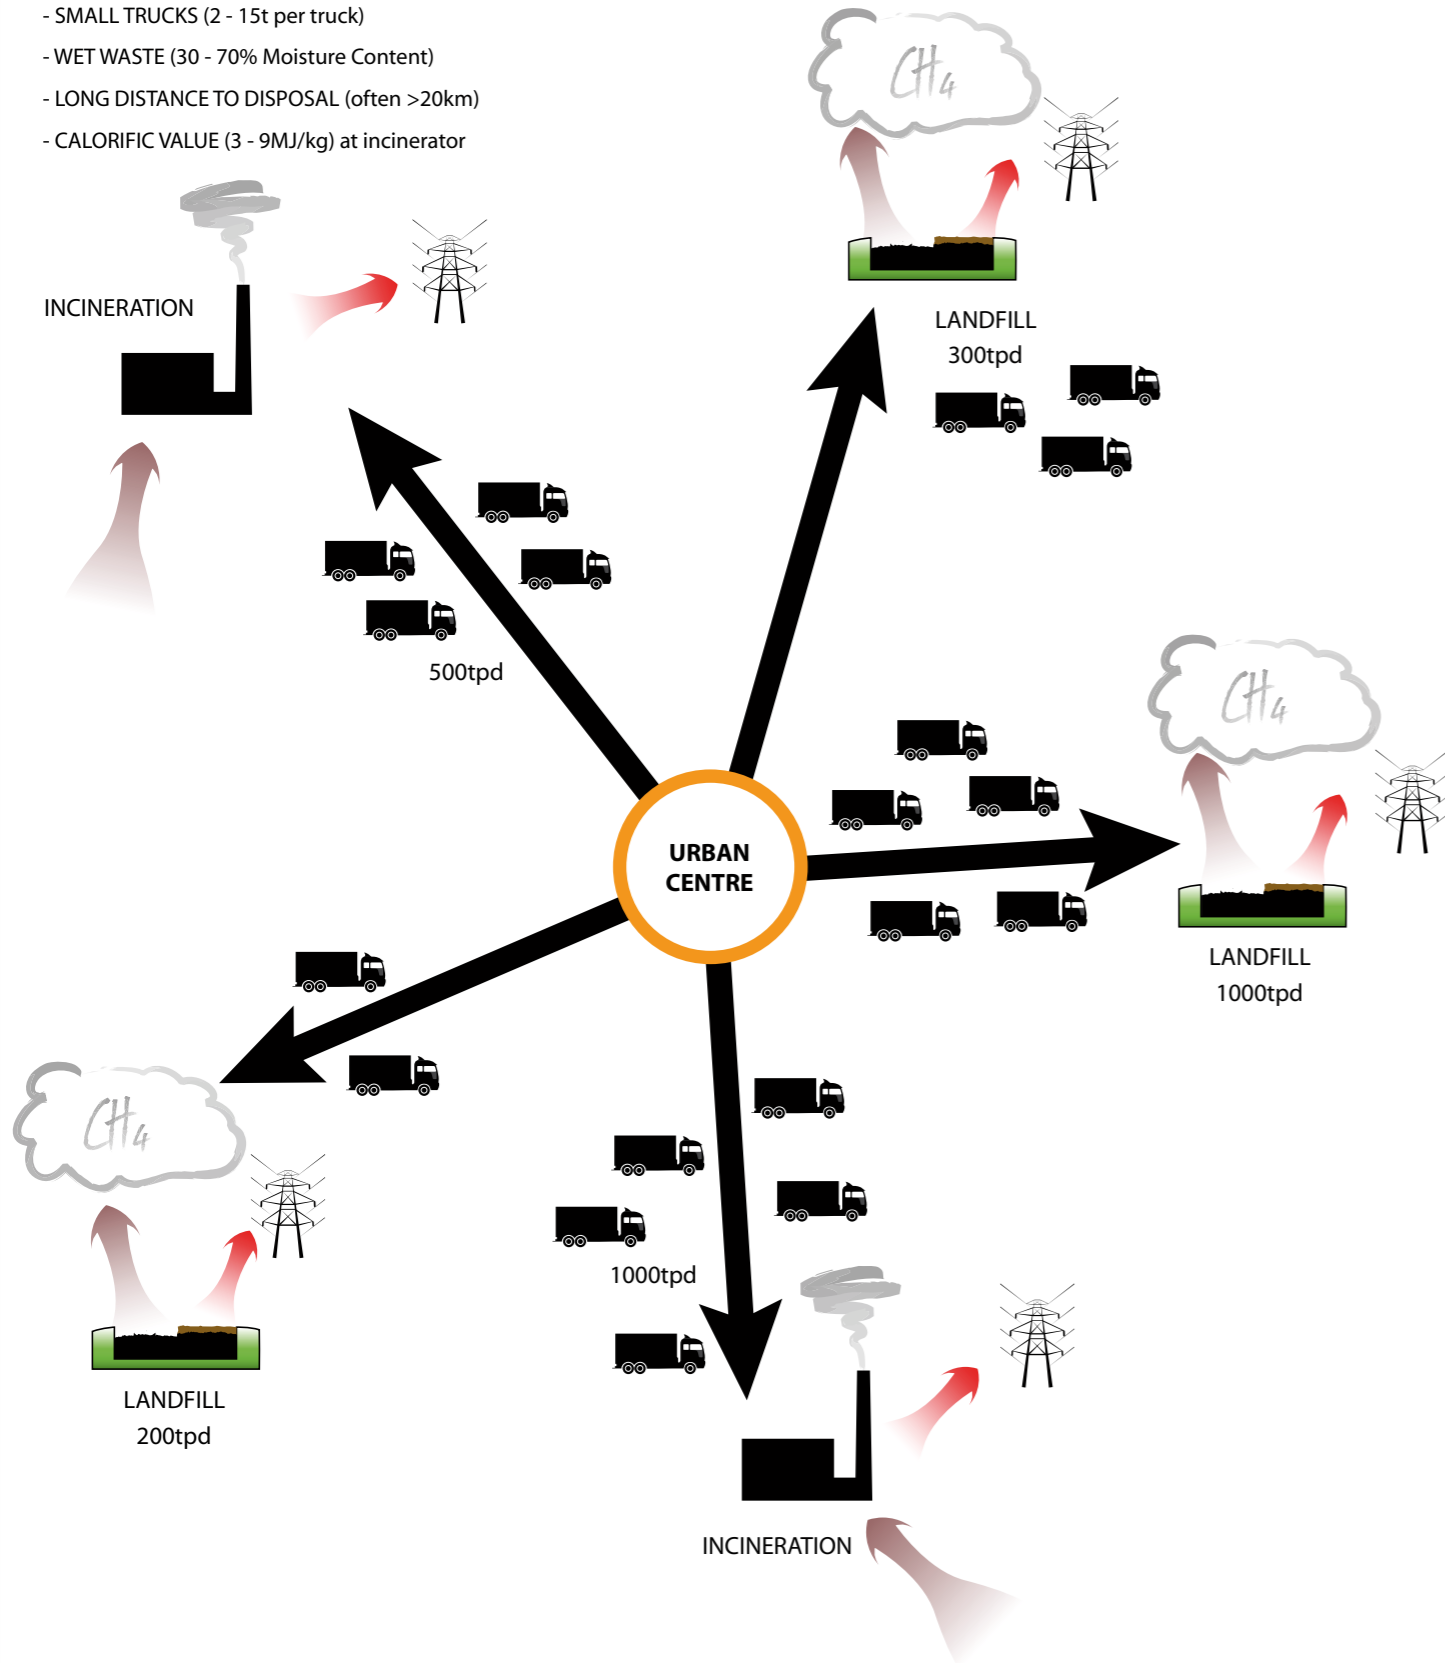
- SMALL TRUCKS (2 - 15t per truck)

- WET WASTE (30 - 70% Moisture Content)

- LONG DISTANCE TO DISPOSAL (often >20km)

- CALORIFIC VALUE (3 - 9MJ/kg) at incinerator

$CH_4$

INCINERATION

LANDFILL
300tpd

500tpd

$CH_4$

URBAN CENTRE

LANDFILL
1000tpd

$CH_4$

1000tpd

LANDFILL
200tpd

INCINERATION